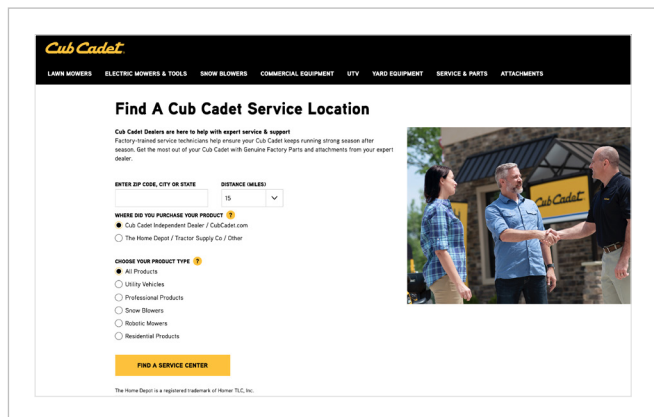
Cub Cadet

LAWN MOWERS ELECTRIC MOWERS & TOOLS SNOW BLOWERS COMMERCIAL EQUIPMENT UTV YARD EQUIPMENT SERVICE & PARTS ATTACHMENTS

Find A Cub Cadet Service Location

Cub Cadet Dealers are here to help with expert service & support

Factory-trained service technicians help ensure your Cub Cadet keeps running strong season after season. Get the most out of your Cub Cadet with Genuine Factory Parts and attachments from your expert dealer.

ENTER ZIP CODE, CITY OR STATE

DISTANCE (MILES)

15

WHERE DID YOU PURCHASE YOUR PRODUCT ?

Cub Cadet Independent Dealer / CubCadet.com

The Home Depot / Tractor Supply Co / Other

CHOOSE YOUR PRODUCT TYPE ?

All Products

Utility Vehicles

Professional Products

Snow Blowers

Robotic Mowers

Residential Products

FIND A SERVICE CENTER

The Home Depot is a registered trademark of Homer TLC, Inc.

Cub Cadet